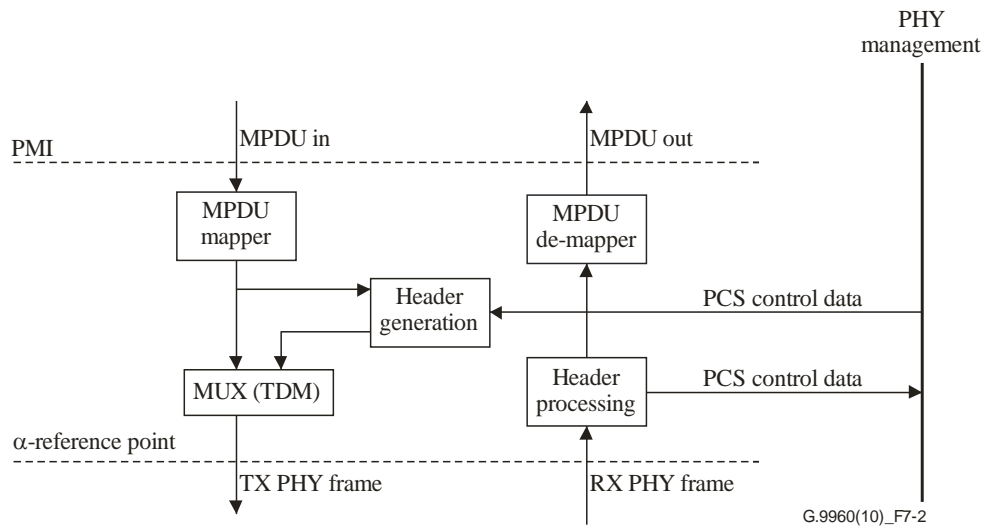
PHY management

MPDU in

MPDU out

PMI

MPDU mapper

MPDU de-mapper

Header generation

PCS control data

MUX (TDM)

Header processing

PCS control data

$\alpha$-reference point

TX PHY frame

RX PHY frame

G.9960(10)_F7-2